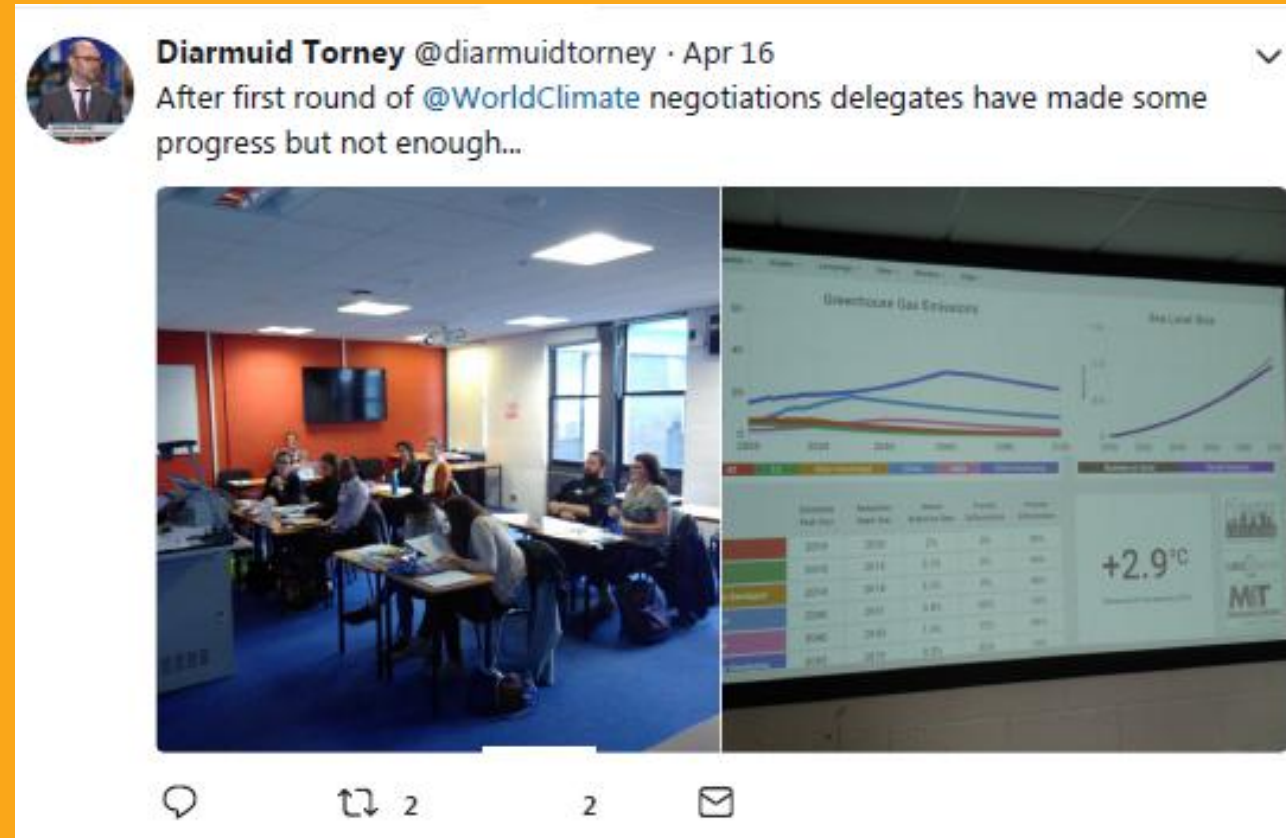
Diarmuid Torney @diarmuidtorney · Apr 16
After first round of @WorldClimate negotiations delegates have made some progress but not enough...

Greenhouse Gas Emissions

Sea Level Rise

+2.9°C

MIT

2

2